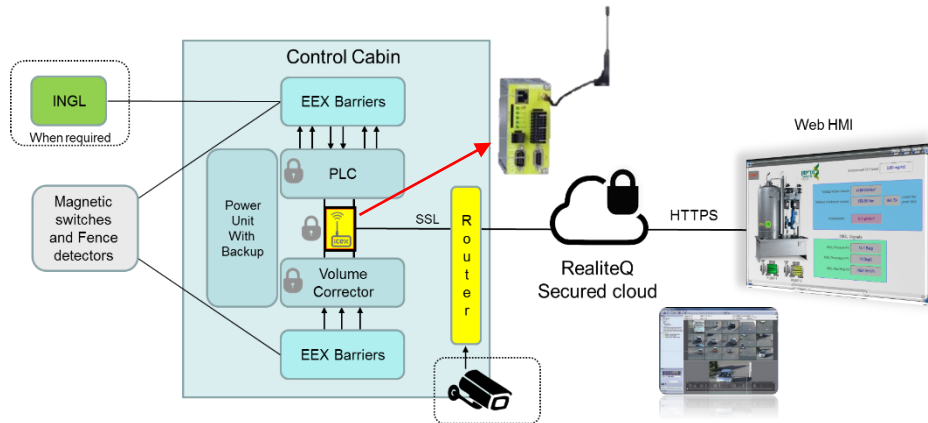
Control Cabin

INGL

When required

EEX Barriers

PLC

Magnetic switches and Fence detectors

Power Unit With Backup

SSL

Router

Volume Corrector

EEX Barriers

RealiteQ Secured cloud

HTTPS

Web HMI